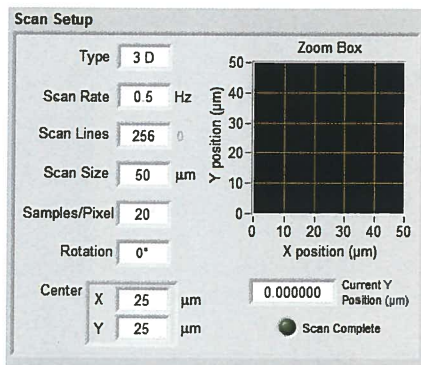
Scan Setup

Type 3 D

Scan Rate 0.5 Hz

Scan Lines 256 0

Scan Size 50 µm

Samples/Pixel 20

Rotation 0°

Center X 25 µm

Y 25 µm

Zoom Box

50
40
30
20
10
0

Y position (µm)

0 10 20 30 40 50

X position (µm)

0.000000 Current Y Position (µm)

Scan Complete